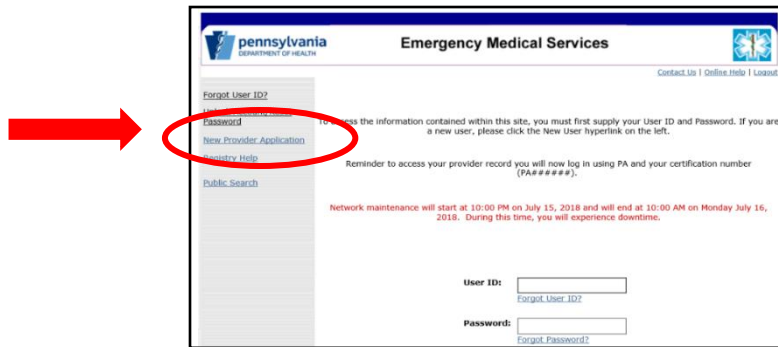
pennsylvania
DEPARTMENT OF HEALTH

Emergency Medical Services

Contact Us | Online Help | Logout

Forgot User ID?

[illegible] Password

New Provider Application

Registry Help

Public Search

To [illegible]ss the information contained within this site, you must first supply your User ID and Password. If you are a new user, please click the New User hyperlink on the left.

Reminder to access your provider record you will now log in using PA and your certification number (PA######).

Network maintenance will start at 10:00 PM on July 15, 2018 and will end at 10:00 AM on Monday July 16, 2018. During this time, you will experience downtime.

User ID:

Forgot User ID?

Password:

Forgot Password?